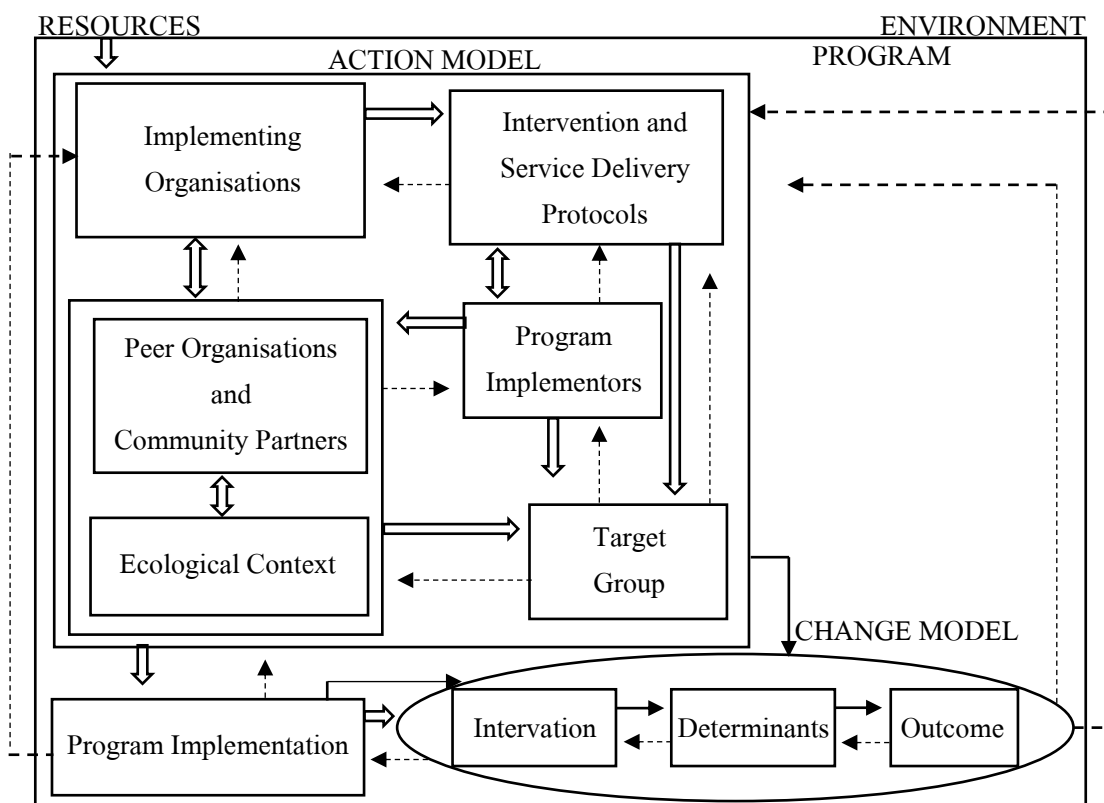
RESOURCES

ENVIRONMENT

PROGRAM

ACTION MODEL

Implementing Organisations

Intervention and Service Delivery Protocols

Peer Organisations and Community Partners

Program Implementors

Ecological Context

Target Group

CHANGE MODEL

Program Implementation

Intervation

Determinants

Outcome